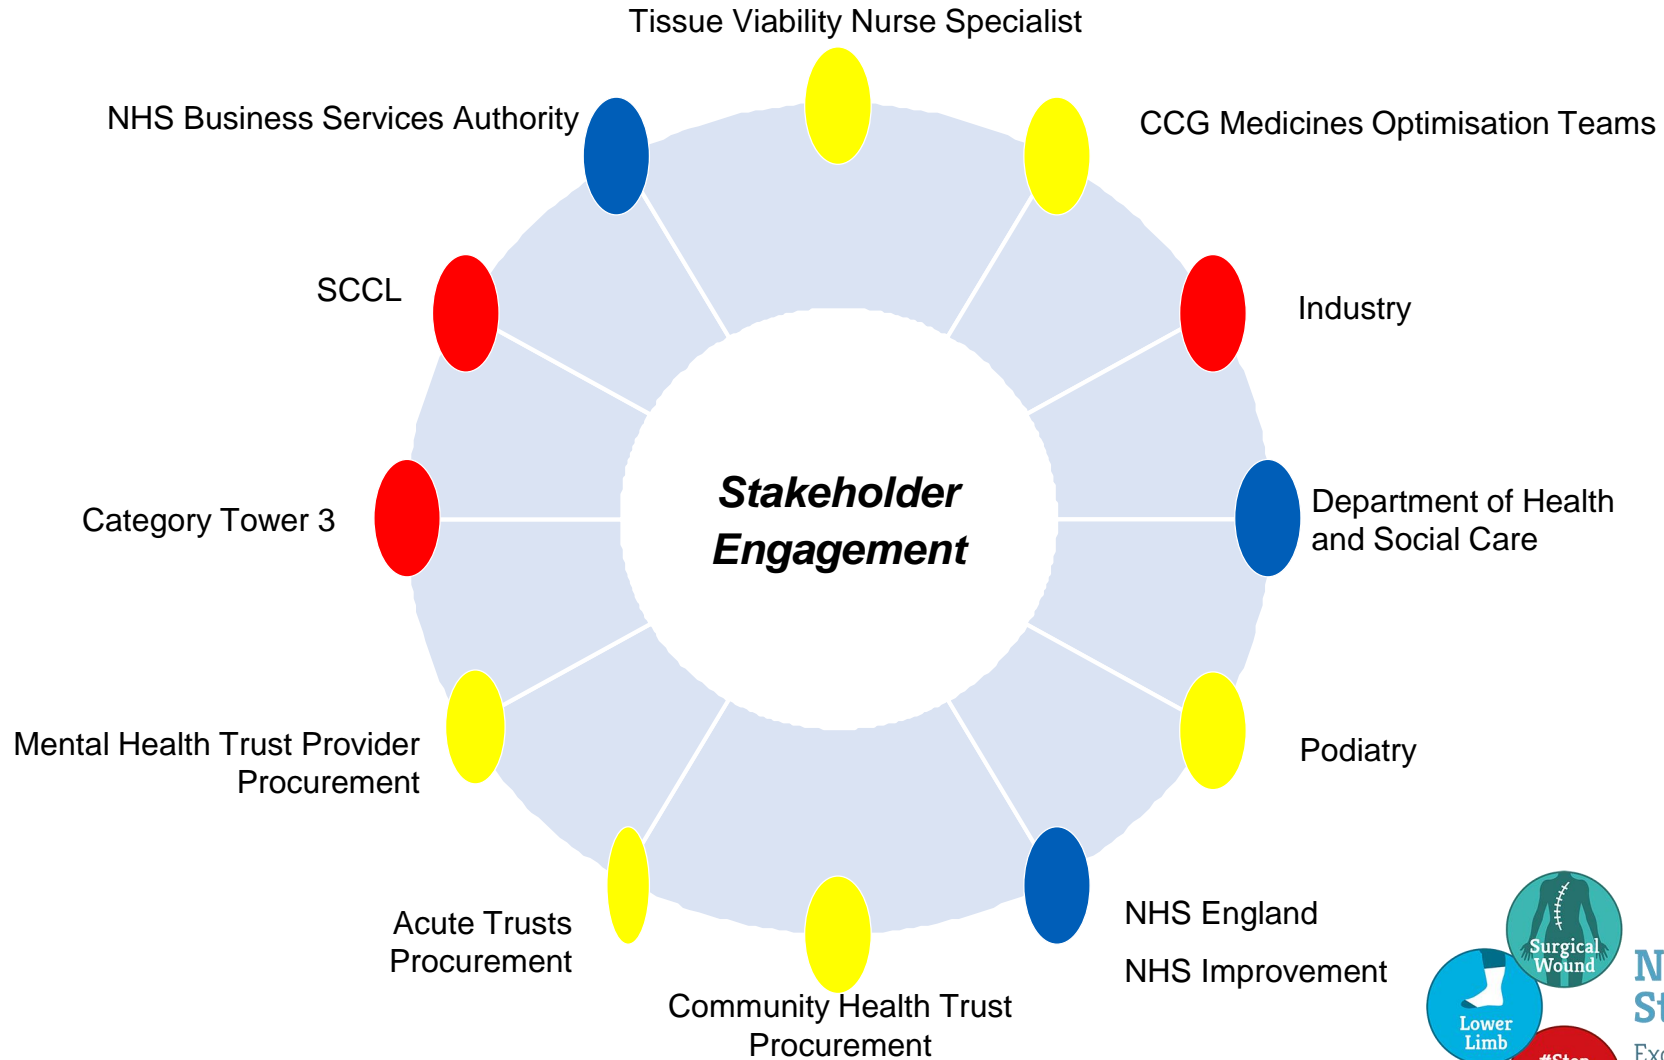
Tissue Viability Nurse Specialist

NHS Business Services Authority

CCG Medicines Optimisation Teams

SCCL

Industry

Category Tower 3

Stakeholder Engagement

Department of Health and Social Care

Mental Health Trust Provider Procurement

Podiatry

Acute Trusts Procurement

NHS England

NHS Improvement

Community Health Trust Procurement

Surgical Wound

Lower Limb

N
St
Ex